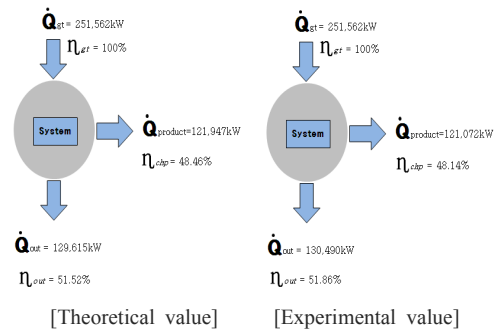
$\dot{Q}_{gt}$ = 251,562kW
$\eta_{gt}$ = 100%

System

$\dot{Q}_{product}$=121,947kW
$\eta_{chp}$ = 48.46%

$\dot{Q}_{out}$ = 129,615kW
$\eta_{out}$ = 51.52%

[Theoretical value]

$\dot{Q}_{gt}$ = 251,562kW
$\eta_{gt}$ = 100%

System

$\dot{Q}_{product}$=121,072kW
$\eta_{chp}$ = 48.14%

$\dot{Q}_{out}$ = 130,490kW
$\eta_{out}$ = 51.86%

[Experimental value]